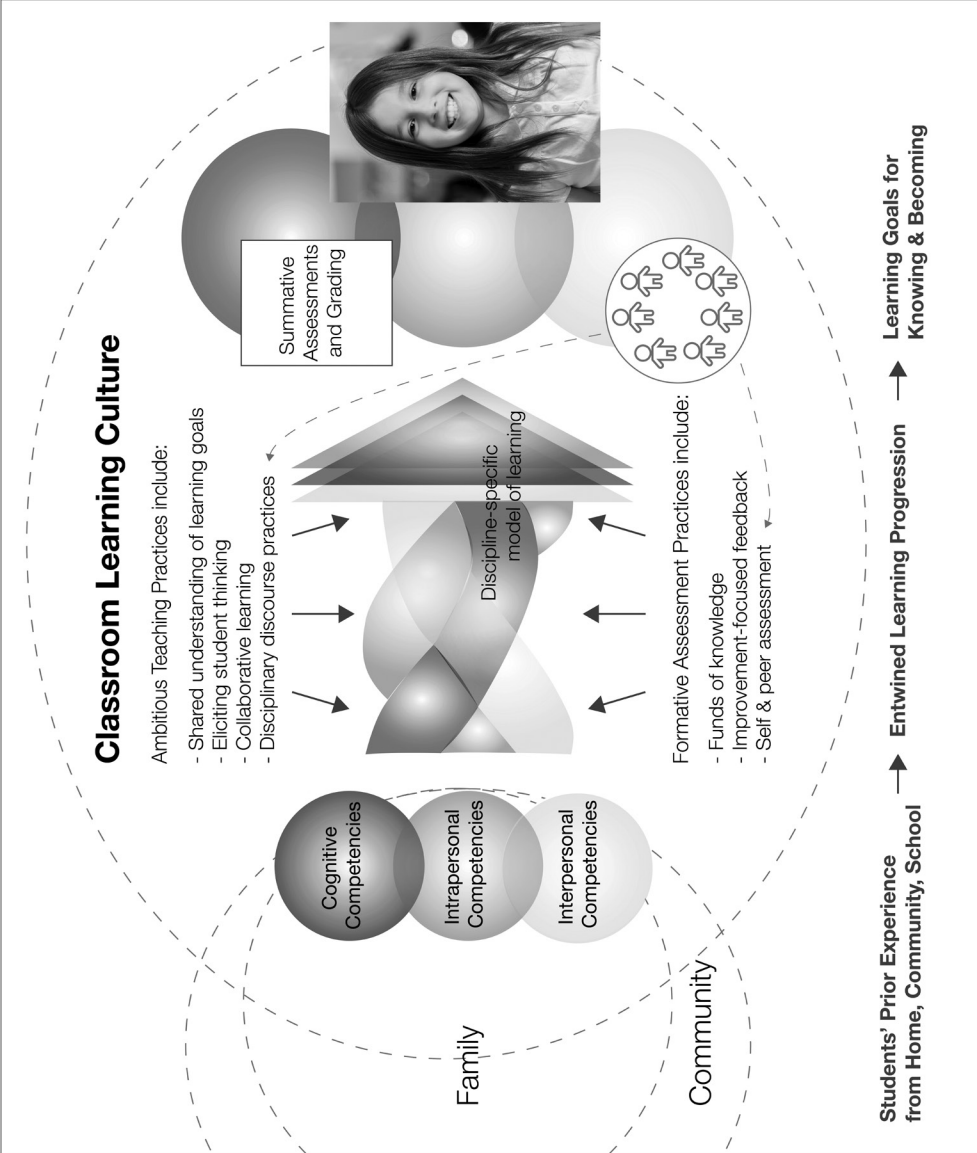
Classroom Learning Culture

Ambitious Teaching Practices include:
- Shared understanding of learning goals
- Eliciting student thinking
- Collaborative learning
- Disciplinary discourse practices

Summative Assessments and Grading

Discipline-specific model of learning

Cognitive Competencies

Intrapersonal Competencies

Interpersonal Competencies

Family

Community

Formative Assessment Practices include:
- Funds of knowledge
- Improvement-focused feedback
- Self & peer assessment

Students' Prior Experience from Home, Community, School → Entwined Learning Progression → Learning Goals for Knowing & Becoming